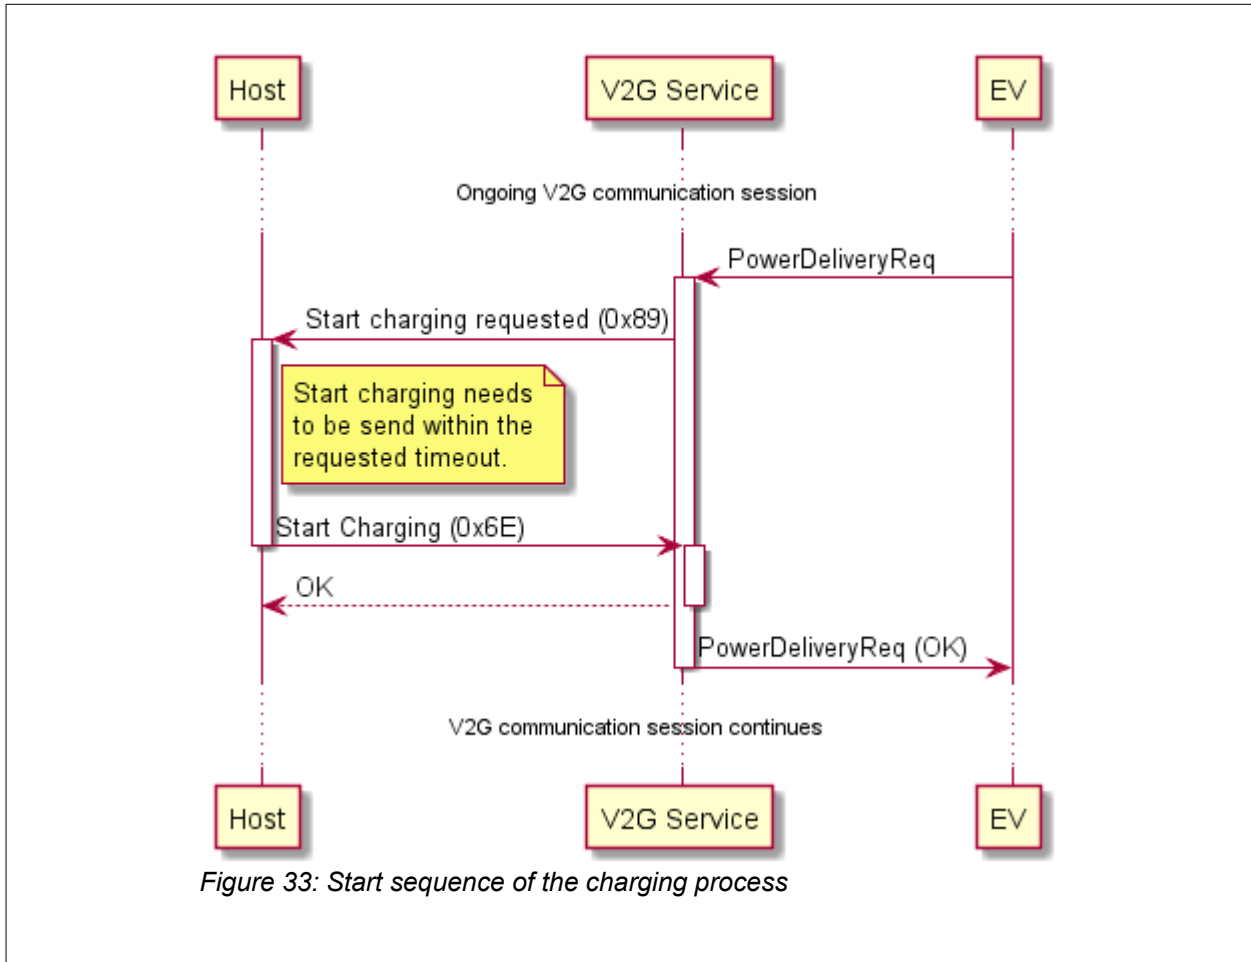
Host

V2G Service

EV

Ongoing V2G communication session

PowerDeliveryReq

Start charging requested (0x89)

Start charging needs to be send within the requested timeout.

Start Charging (0x6E)

OK

PowerDeliveryReq (OK)

V2G communication session continues

Host

V2G Service

EV

Figure 33: Start sequence of the charging process